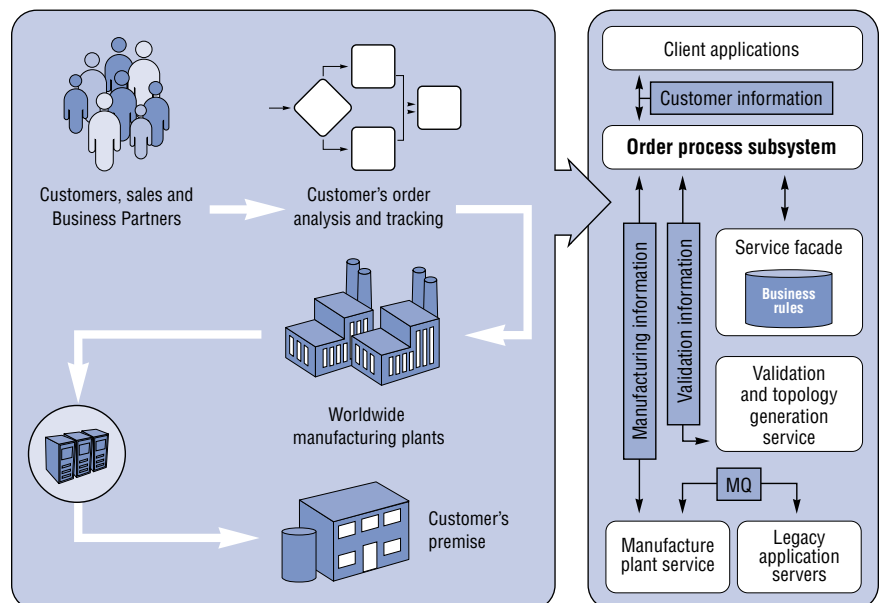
Customers, sales and Business Partners

Customer's order analysis and tracking

Worldwide manufacturing plants

Customer's premise

Client applications

Customer information

Order process subsystem

Manufacturing information

Validation information

Service facade

Business rules

Validation and topology generation service

MQ

Manufacture plant service

Legacy application servers